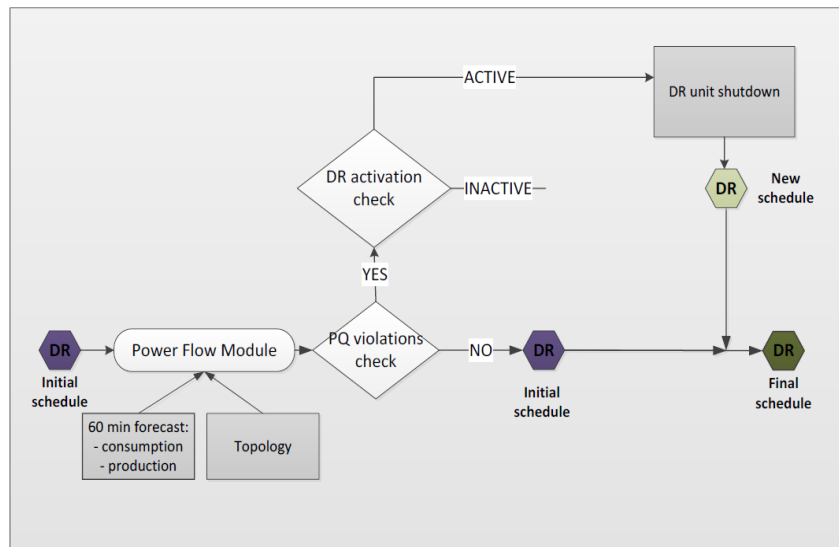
ACTIVE

DR unit shutdown

DR activation check

INACTIVE

DR

New schedule

YES

DR

Initial schedule

Power Flow Module

PQ violations check

NO

DR

Initial schedule

DR

Final schedule

60 min forecast:
- consumption
- production

Topology